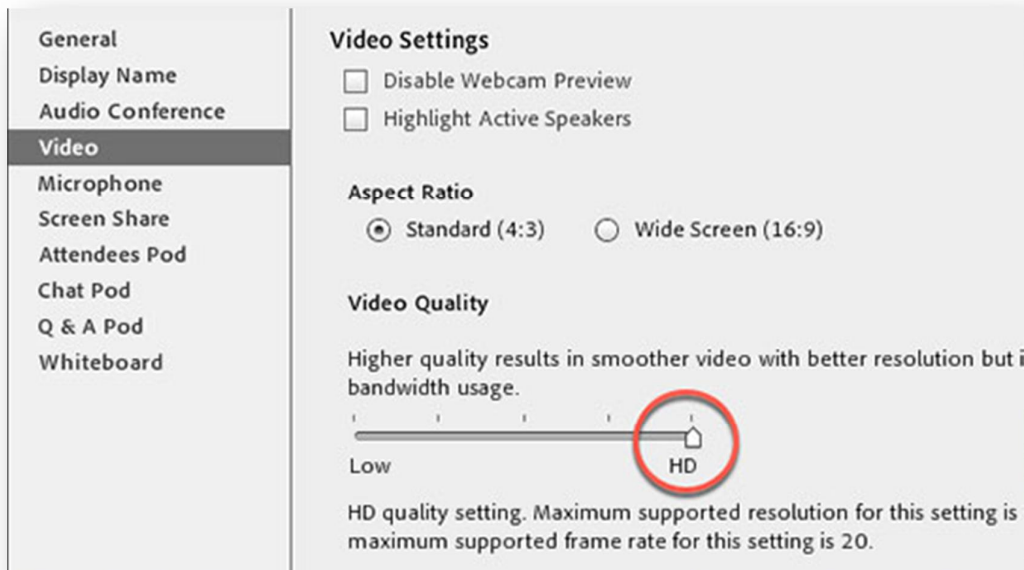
General
Display Name
Audio Conference
Video
Microphone
Screen Share
Attendees Pod
Chat Pod
Q & A Pod
Whiteboard

Video Settings

Disable Webcam Preview

Highlight Active Speakers

Aspect Ratio

Standard (4:3)

Wide Screen (16:9)

Video Quality

Higher quality results in smoother video with better resolution but i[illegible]
bandwidth usage.

Low

HD

HD quality setting. Maximum supported resolution for this setting is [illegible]
maximum supported frame rate for this setting is 20.